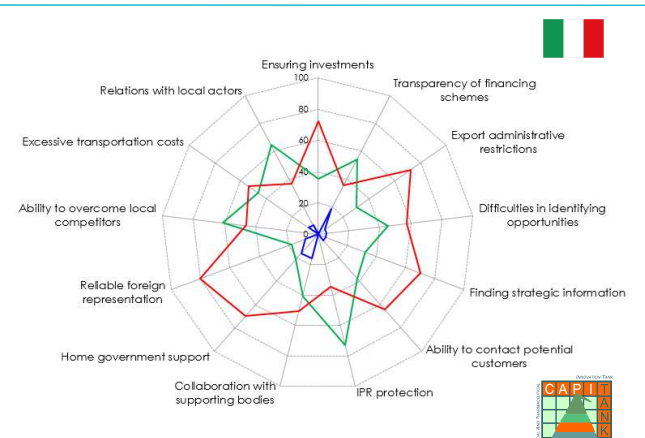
Ensuring investments

100

80

60

40

20

0

Transparency of financing schemes

Export administrative restrictions

Difficulties in identifying opportunities

Finding strategic information

Ability to contact potential customers

IPR protection

Collaboration with supporting bodies

Home government support

Reliable foreign representation

Ability to overcome local competitors

Excessive transportation costs

Relations with local actors

INNOVATION TANK

CAPITANK